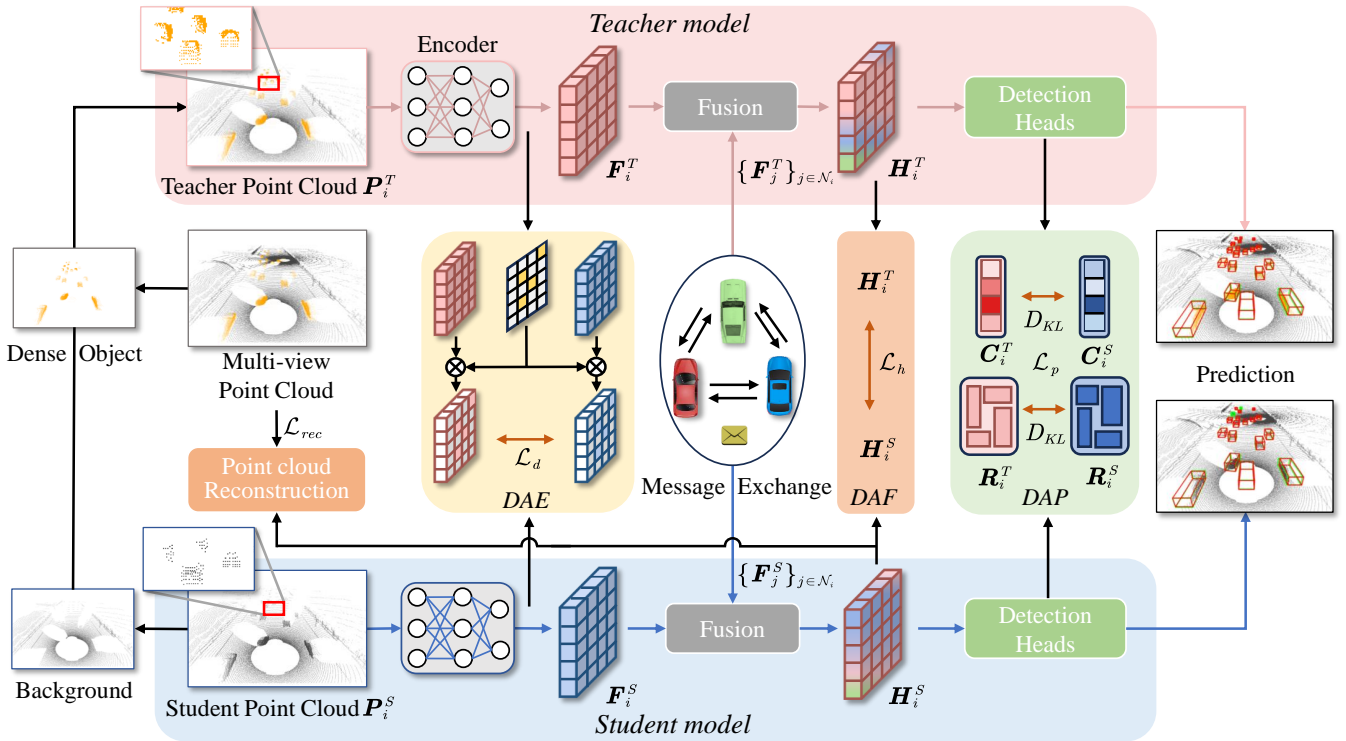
Teacher model

Encoder

Fusion

Detection Heads

Teacher Point Cloud $\boldsymbol{P}_i^T$

$\boldsymbol{F}_i^T$

$\{\boldsymbol{F}_j^T\}_{j\in\mathcal{N}_i}$

$\boldsymbol{H}_i^T$

Dense Object

Multi-view Point Cloud

$\mathcal{L}_{rec}$

Point cloud Reconstruction

$\mathcal{L}_d$

DAE

Message Exchange

$\boldsymbol{H}_i^T$

$\mathcal{L}_h$

$\boldsymbol{H}_i^S$

DAF

$D_{KL}$

$\boldsymbol{C}_i^T$

$\mathcal{L}_p$

$\boldsymbol{C}_i^S$

$D_{KL}$

$\boldsymbol{R}_i^T$

$\boldsymbol{R}_i^S$

DAP

Prediction

$\{\boldsymbol{F}_j^S\}_{j\in\mathcal{N}_i}$

Background

Student Point Cloud $\boldsymbol{P}_i^S$

$\boldsymbol{F}_i^S$

Fusion

$\boldsymbol{H}_i^S$

Detection Heads

Student model